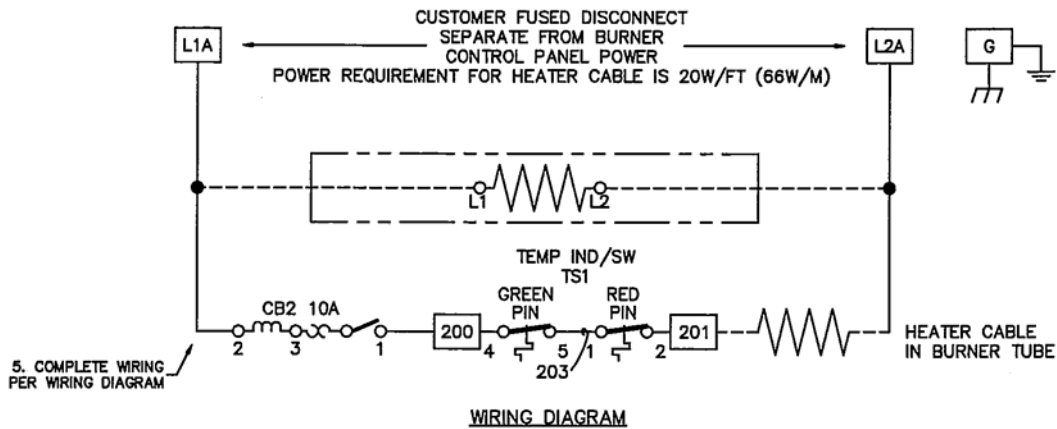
CUSTOMER FUSED DISCONNECT SEPARATE FROM BURNER CONTROL PANEL POWER
POWER REQUIREMENT FOR HEATER CABLE IS 20W/FT (66W/M)

L1A

L2A

G

L1

L2

TEMP IND/SW
TS1

CB2 10A

GREEN PIN

RED PIN

2 3 1

200

4 5 1 2

201

203

HEATER CABLE IN BURNER TUBE

5. COMPLETE WIRING PER WIRING DIAGRAM

WIRING DIAGRAM